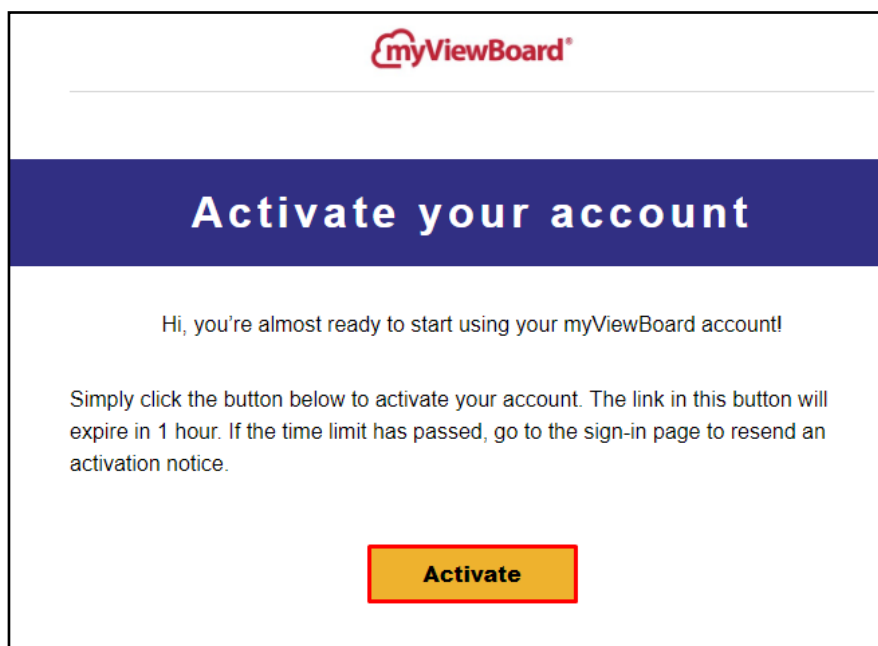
myViewBoard®

Activate your account

Hi, you're almost ready to start using your myViewBoard account!

Simply click the button below to activate your account. The link in this button will expire in 1 hour. If the time limit has passed, go to the sign-in page to resend an activation notice.

Activate